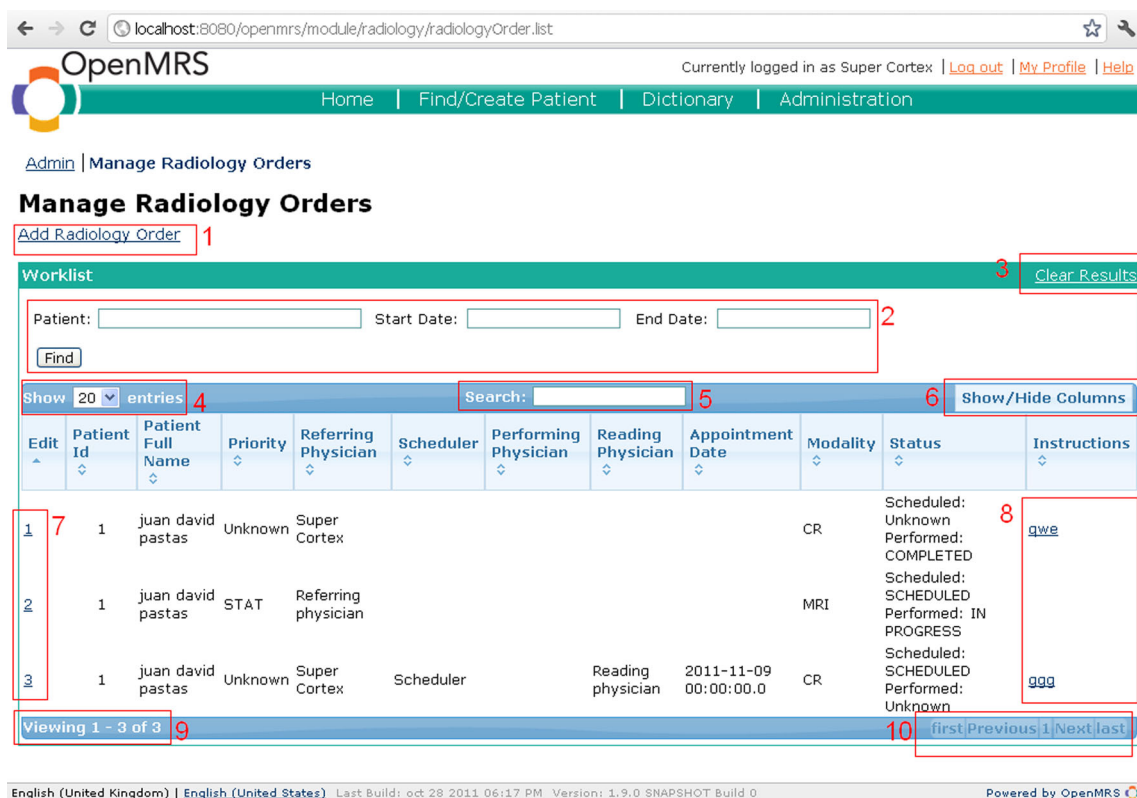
localhost:8080/openmrs/module/radiology/radiologyOrder.list

OpenMRS

Currently logged in as Super Cortex | Log out | My Profile | Help

Home | Find/Create Patient | Dictionary | Administration

Admin | Manage Radiology Orders

Manage Radiology Orders

Add Radiology Order 1

Worklist 3 Clear Results

Patient: Start Date: End Date: 2

Find

Show 20 entries 4 Search: 5 6 Show/Hide Columns

| Edit | Patient Id | Patient Full Name | Priority | Referring Physician | Scheduler | Performing Physician | Reading Physician | Appointment Date | Modality | Status | Instructions |
|---|---|---|---|---|---|---|---|---|---|---|---|
| 1 | 1 | juan david pastas | Unknown | Super Cortex | | | | | CR | Scheduled: Unknown Performed: COMPLETED | qwe |
| 2 | 1 | juan david pastas | STAT | Referring physician | | | | | MRI | Scheduled: SCHEDULED Performed: IN PROGRESS | |
| 3 | 1 | juan david pastas | Unknown | Super Cortex | Scheduler | | Reading physician | 2011-11-09 00:00:00.0 | CR | Scheduled: SCHEDULED Performed: Unknown | ggg |

7 8

Viewing 1 - 3 of 3 9 10 first Previous 1 Next last

English (United Kingdom) | English (United States) Last Build: oct 28 2011 06:17 PM Version: 1.9.0 SNAPSHOT Build 0 Powered by OpenMRS